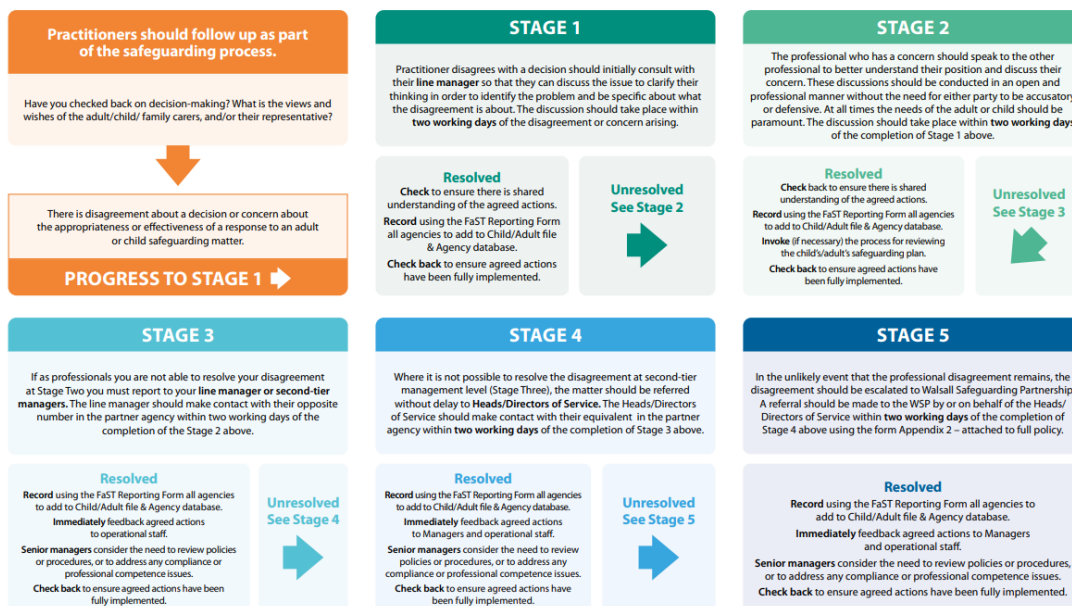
Practitioners should follow up as part of the safeguarding process.

Have you checked back on decision-making? What is the views and wishes of the adult/child/ family carers, and/or their representative?

There is disagreement about a decision or concern about the appropriateness or effectiveness of a response to an adult or child safeguarding matter.

PROGRESS TO STAGE 1

STAGE 1

Practitioner disagrees with a decision should initially consult with their line manager so that they can discuss the issue to clarify their thinking in order to identify the problem and be specific about what the disagreement is about. The discussion should take place within two working days of the disagreement or concern arising.

Resolved
Check to ensure there is shared understanding of the agreed actions.
Record using the FaST Reporting Form all agencies to add to Child/Adult file & Agency database.
Check back to ensure agreed actions have been fully implemented.

Unresolved See Stage 2

STAGE 2

The professional who has a concern should speak to the other professional to better understand their position and discuss their concern. These discussions should be conducted in an open and professional manner without the need for either party to be accusatory or defensive. At all times the needs of the adult or child should be paramount. The discussion should take place within two working days of the completion of Stage 1 above.

Resolved
Check back to ensure there is shared understanding of the agreed actions.
Record using the FaST Reporting Form all agencies to add to Child/Adult file & Agency database.
Invoke (if necessary) the process for reviewing the child's/adult's safeguarding plan.
Check back to ensure agreed actions have been fully implemented.

Unresolved See Stage 3

STAGE 3

If as professionals you are not able to resolve your disagreement at Stage Two you must report to your line manager or second-tier managers. The line manager should make contact with their opposite number in the partner agency within two working days of the completion of the Stage 2 above.

Resolved
Record using the FaST Reporting Form all agencies to add to Child/Adult file & Agency database.
Immediately feedback agreed actions to operational staff.
Senior managers consider the need to review policies or procedures, or to address any compliance or professional competence issues.
Check back to ensure agreed actions have been fully implemented.

Unresolved See Stage 4

STAGE 4

Where it is not possible to resolve the disagreement at second-tier management level (Stage Three), the matter should be referred without delay to Heads/Directors of Service. The Heads/Directors of Service should make contact with their equivalent in the partner agency within two working days of the completion of Stage 3 above.

Resolved
Record using the FaST Reporting Form all agencies to add to Child/Adult file & Agency database.
Immediately feedback agreed actions to Managers and operational staff.
Senior managers consider the need to review policies or procedures, or to address any compliance or professional competence issues.
Check back to ensure agreed actions have been fully implemented.

Unresolved See Stage 5

STAGE 5

In the unlikely event that the professional disagreement remains, the disagreement should be escalated to Walsall Safeguarding Partnership. A referral should be made to the WSP by or on behalf of the Heads/ Directors of Service within two working days of the completion of Stage 4 above using the form Appendix 2 – attached to full policy.

Resolved
Record using the FaST Reporting Form all agencies to add to Child/Adult file & Agency database.
Immediately feedback agreed actions to Managers and operational staff.
Senior managers consider the need to review policies or procedures, or to address any compliance or professional competence issues.
Check back to ensure agreed actions have been fully implemented.